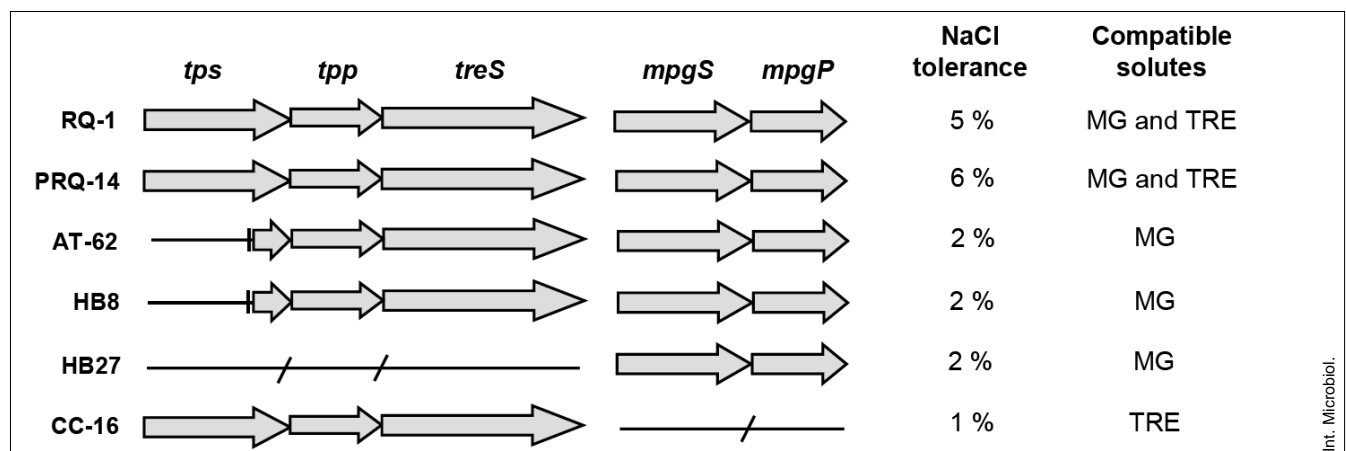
| | tps | tpp | treS | mpgS | mpgP | NaCl tolerance | Compatible solutes |
|---|---|---|---|---|---|---|---|
| RQ-1 | | | | | | 5 % | MG and TRE |
| PRQ-14 | | | | | | 6 % | MG and TRE |
| AT-62 | | | | | | 2 % | MG |
| HB8 | | | | | | 2 % | MG |
| HB27 | | | | | | 2 % | MG |
| CC-16 | | | | | | 1 % | TRE |

Int. Microbiol.